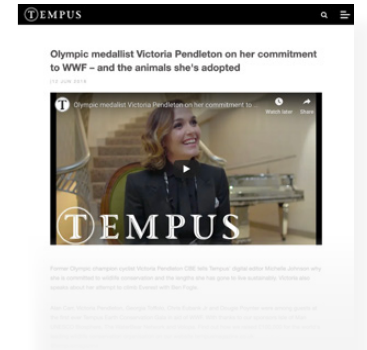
TEMPUS

Olympic medallist Victoria Pendleton on her commitment to WWF – and the animals she's adopted

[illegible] JUN 2018

T Olympic medallist Victoria Pendleton on her commitment to ...

Watch later Share

TEMPUS

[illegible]